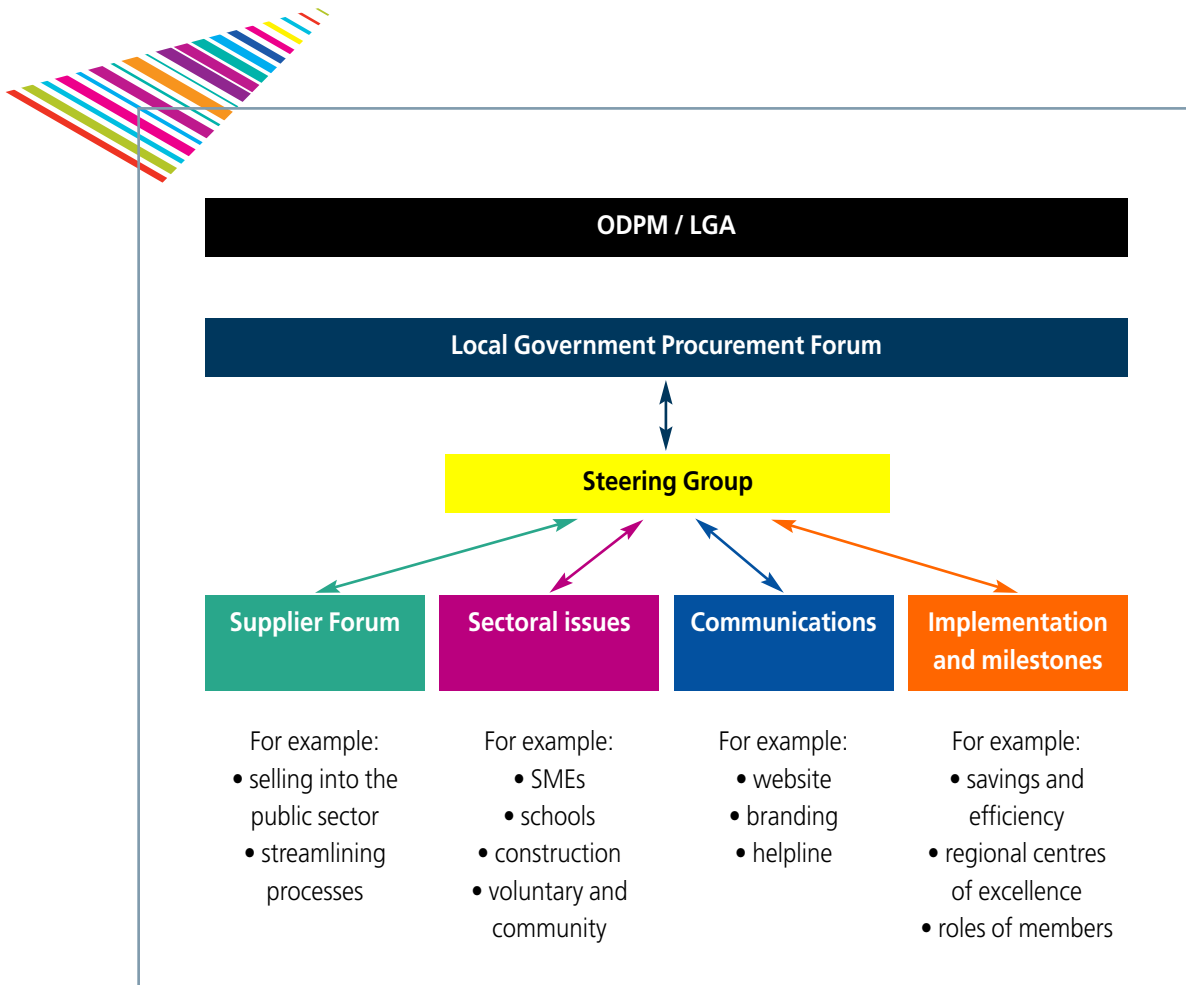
ODPM / LGA

Local Government Procurement Forum

Steering Group

Supplier Forum

Sectoral issues

Communications

Implementation and milestones

For example:
• selling into the public sector
• streamlining processes

For example:
• SMEs
• schools
• construction
• voluntary and community

For example:
• website
• branding
• helpline

For example:
• savings and efficiency
• regional centres of excellence
• roles of members